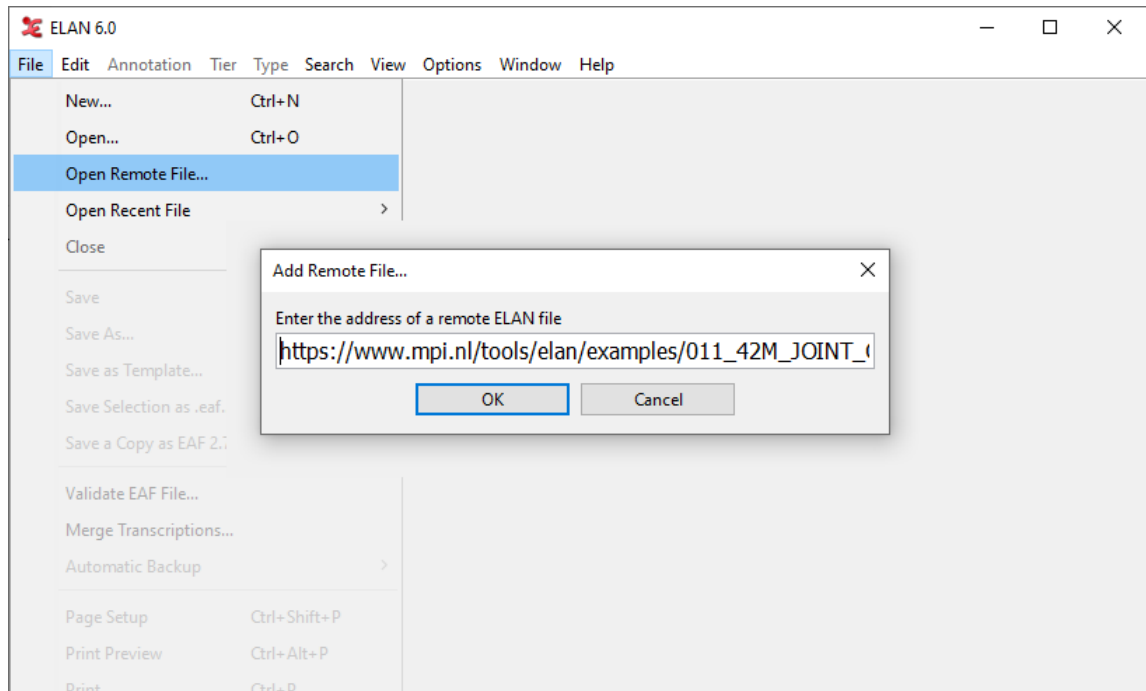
ELAN 6.0

File Edit Annotation Tier Type Search View Options Window Help

New... Ctrl+N
Open... Ctrl+O
Open Remote File...
Open Recent File
Close

Save
Save As...
Save as Template...
Save Selection as .eaf.
Save a Copy as EAF 2.7

Validate EAF File...
Merge Transcriptions...
Automatic Backup

Page Setup Ctrl+Shift+P
Print Preview Ctrl+Alt+P
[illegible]

Add Remote File...

Enter the address of a remote ELAN file

https://www.mpi.nl/tools/elan/examples/011_42M_JOINT_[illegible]

OK Cancel